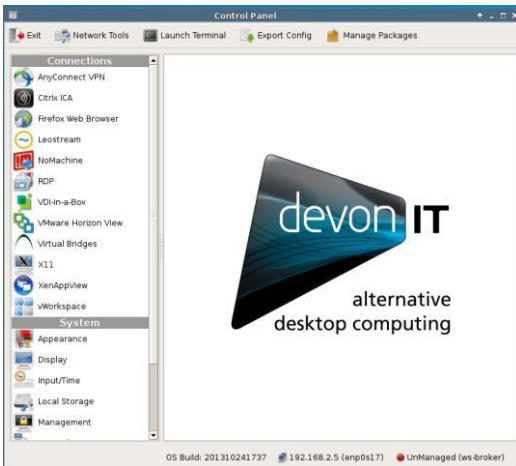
Control Panel

Exit
Network Tools
Launch Terminal
Export Config
Manage Packages

Connections
AnyConnect VPN
Citrix ICA
Firefox Web Browser
Leostream
NoMachine
RDP
VDI-in-a-Box
VMware Horizon View
Virtual Bridges
X11
XenAppView
vWorkspace
System
Appearance
Display
Input/Time
Local Storage
Management

devon IT
alternative desktop computing

OS Build: 201310241737
192.168.2.5 (enp0s17)
UnManaged (ws-broker)